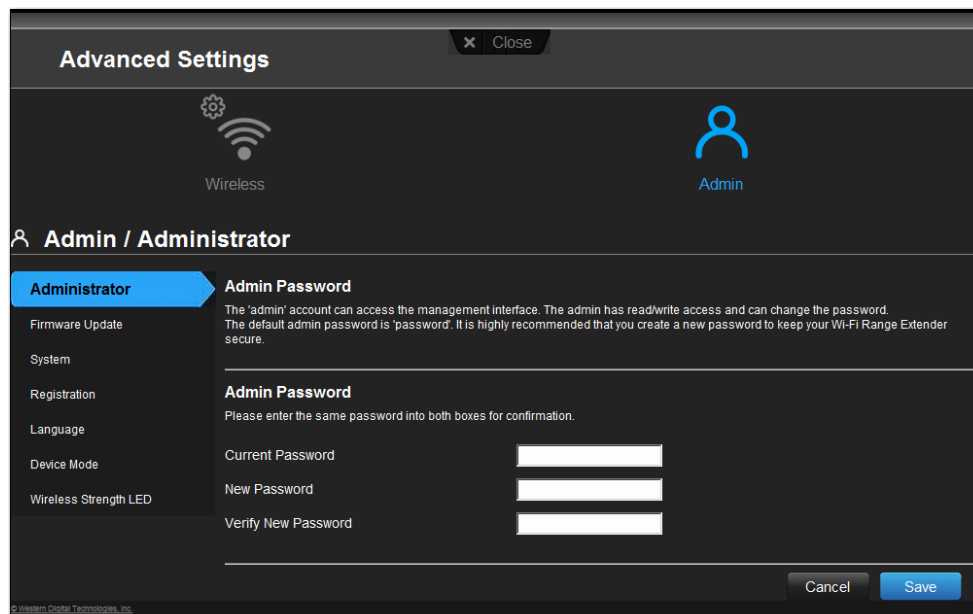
✕ Close

Advanced Settings

Wireless

Admin

Admin / Administrator

Administrator
Firmware Update
System
Registration
Language
Device Mode
Wireless Strength LED

Admin Password

The 'admin' account can access the management interface. The admin has read/write access and can change the password.
The default admin password is 'password'. It is highly recommended that you create a new password to keep your Wi-Fi Range Extender secure.

Admin Password

Please enter the same password into both boxes for confirmation.

Current Password

New Password

Verify New Password

Cancel

Save

© Western Digital Technologies, Inc.